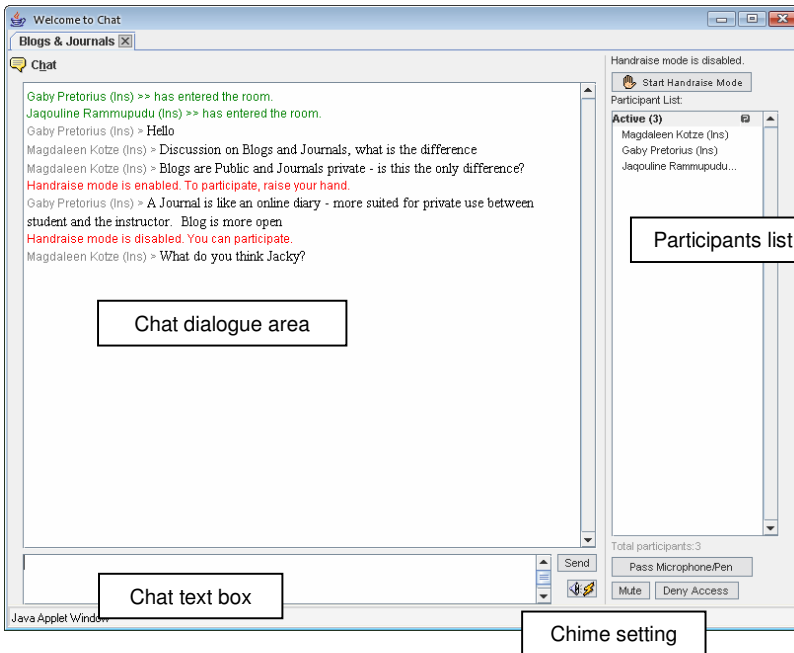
Welcome to Chat

Blogs & Journals

Chat

Gaby Pretorius (Ins) >> has entered the room.
Jaqouline Rammupudu (Ins) >> has entered the room.
Gaby Pretorius (Ins) > Hello
Magdaleen Kotze (Ins) > Discussion on Blogs and Journals, what is the difference
Magdaleen Kotze (Ins) > Blogs are Public and Journals private - is this the only difference?
Handraise mode is enabled. To participate, raise your hand.
Gaby Pretorius (Ins) > A Journal is like an online diary - more suited for private use between student and the instructor. Blog is more open
Handraise mode is disabled. You can participate.
Magdaleen Kotze (Ins) > What do you think Jacky?

Chat dialogue area

Send

Chat text box

Java Applet Window

Handraise mode is disabled.

Start Handraise Mode

Participant List:

Active (3)
Magdaleen Kotze (Ins)
Gaby Pretorius (Ins)
Jaqouline Rammupudu...

Participants list

Total participants:3

Pass Microphone/Pen

Mute

Deny Access

Chime setting